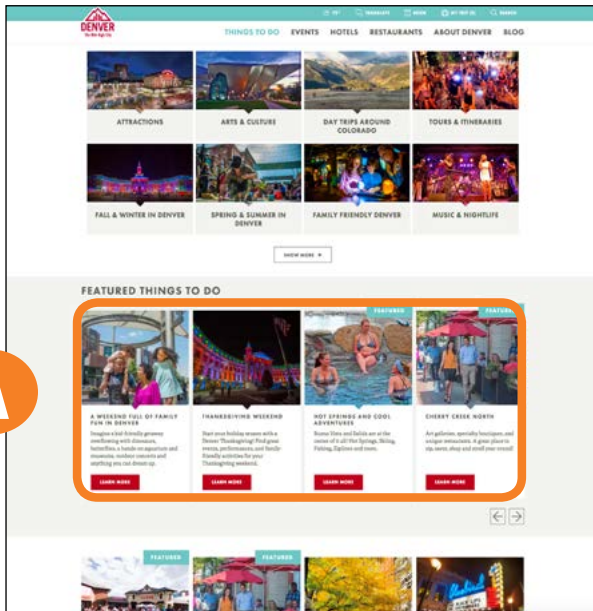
DENVER

THINGS TO DO EVENTS HOTELS RESTAURANTS ABOUT DENVER BLOG

ATTRACTIONS

ARTS & CULTURE

DAY TRIPS AROUND COLORADO

TOURS & ITINERARIES

FALL & WINTER IN DENVER

SPRING & SUMMER IN DENVER

FAMILY FRIENDLY DENVER

MUSIC & NIGHTLIFE

SHOW MORE

FEATURED THINGS TO DO

FEATURED

FEATURED

A WEEKEND FULL OF FAMILY FUN IN DENVER

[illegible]

LEARN MORE

THANKSGIVING WEEKEND

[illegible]

LEARN MORE

HOT SPRINGS AND COOL ADVENTURES

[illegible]

LEARN MORE

CHERRY CREEK NORTH

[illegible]

LEARN MORE

FEATURED

FEATURED